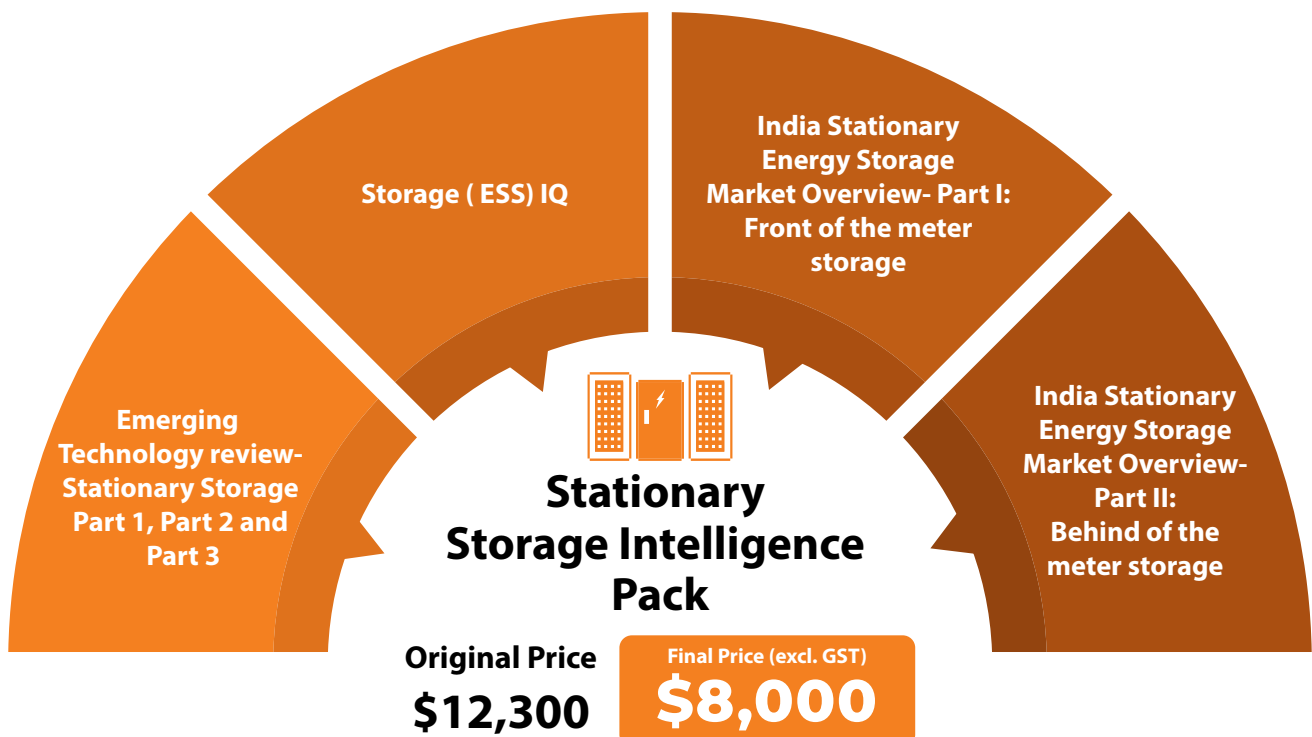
Emerging Technology review- Stationary Storage Part 1, Part 2 and Part 3

Storage ( ESS) IQ

India Stationary Energy Storage Market Overview- Part I: Front of the meter storage

India Stationary Energy Storage Market Overview- Part II: Behind of the meter storage

Stationary Storage Intelligence Pack

Original Price
$12,300

Final Price (excl. GST)
$8,000